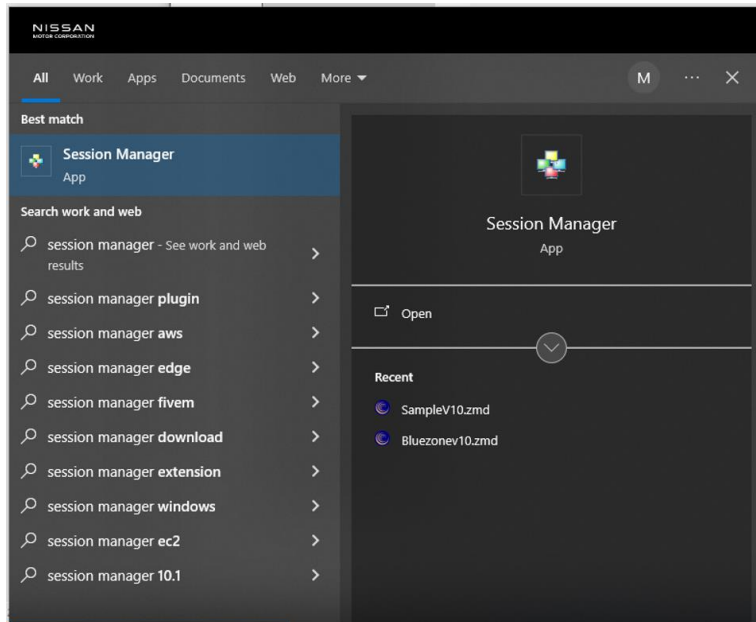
NISSAN
MOTOR CORPORATION

All Work Apps Documents Web More ▾ M ··· ✕

Best match

Session Manager
App

Search work and web

session manager - See work and web results

session manager **plugin**

session manager **aws**

session manager **edge**

session manager **fivem**

session manager **download**

session manager **extension**

session manager **windows**

session manager **ec2**

session manager **10.1**

Session Manager
App

Open

Recent

SampleV10.zmd

Bluezonev10.zmd